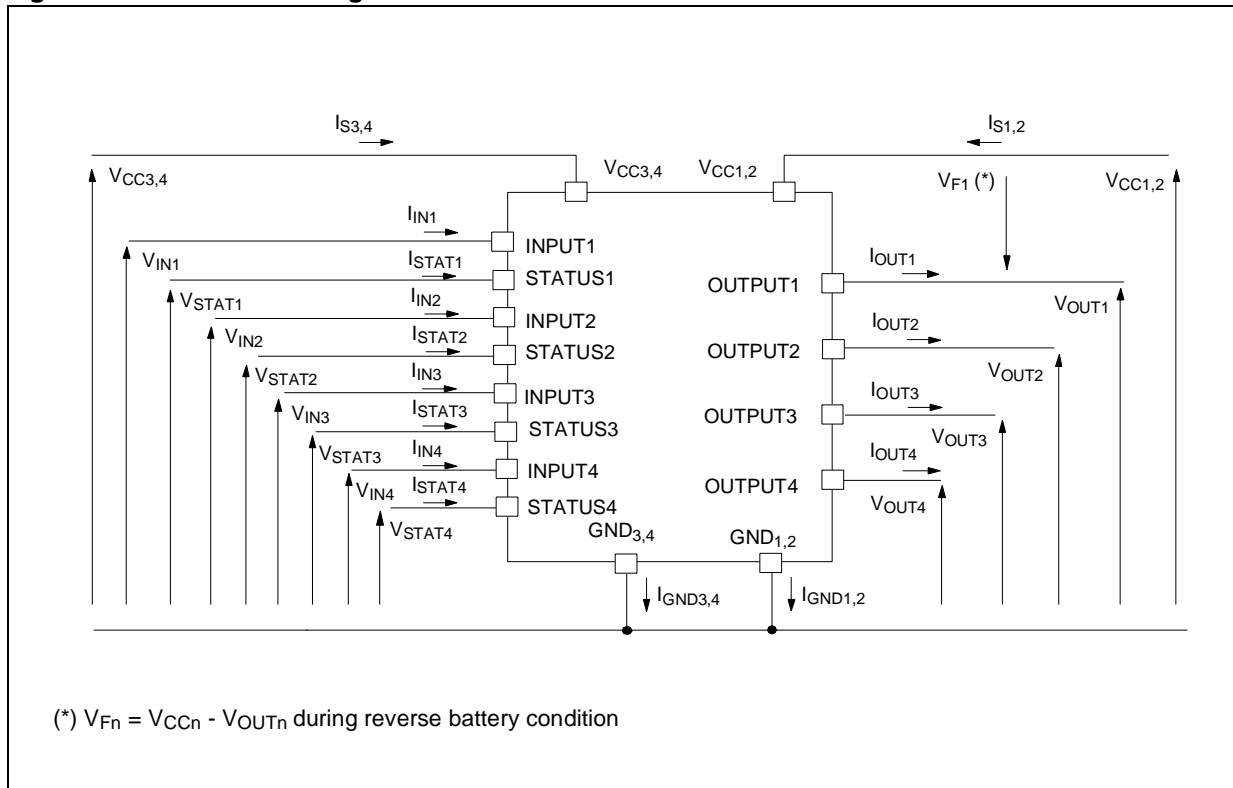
$I_{S3,4}$

$I_{S1,2}$

$V_{CC3,4}$

$V_{CC3,4}$

$V_{CC1,2}$

$V_{F1}$ (*)

$V_{CC1,2}$

$I_{IN1}$

INPUT1

$V_{IN1}$

$I_{STAT1}$

STATUS1

$I_{OUT1}$

OUTPUT1

$V_{STAT1}$

$I_{IN2}$

INPUT2

$V_{OUT1}$

$V_{IN2}$

$I_{STAT2}$

STATUS2

$I_{OUT2}$

OUTPUT2

$V_{STAT2}$

$I_{IN3}$

INPUT3

$V_{OUT2}$

$V_{IN3}$

$I_{STAT3}$

STATUS3

$I_{OUT3}$

OUTPUT3

$V_{OUT3}$

$V_{STAT3}$

$I_{IN4}$

INPUT4

$I_{OUT4}$

$V_{IN4}$

$I_{STAT4}$

STATUS4

OUTPUT4

$V_{OUT4}$

$V_{STAT4}$

$GND_{3,4}$

$GND_{1,2}$

$I_{GND3,4}$

$I_{GND1,2}$

(*) $V_{Fn} = V_{CCn} - V_{OUTn}$ during reverse battery condition